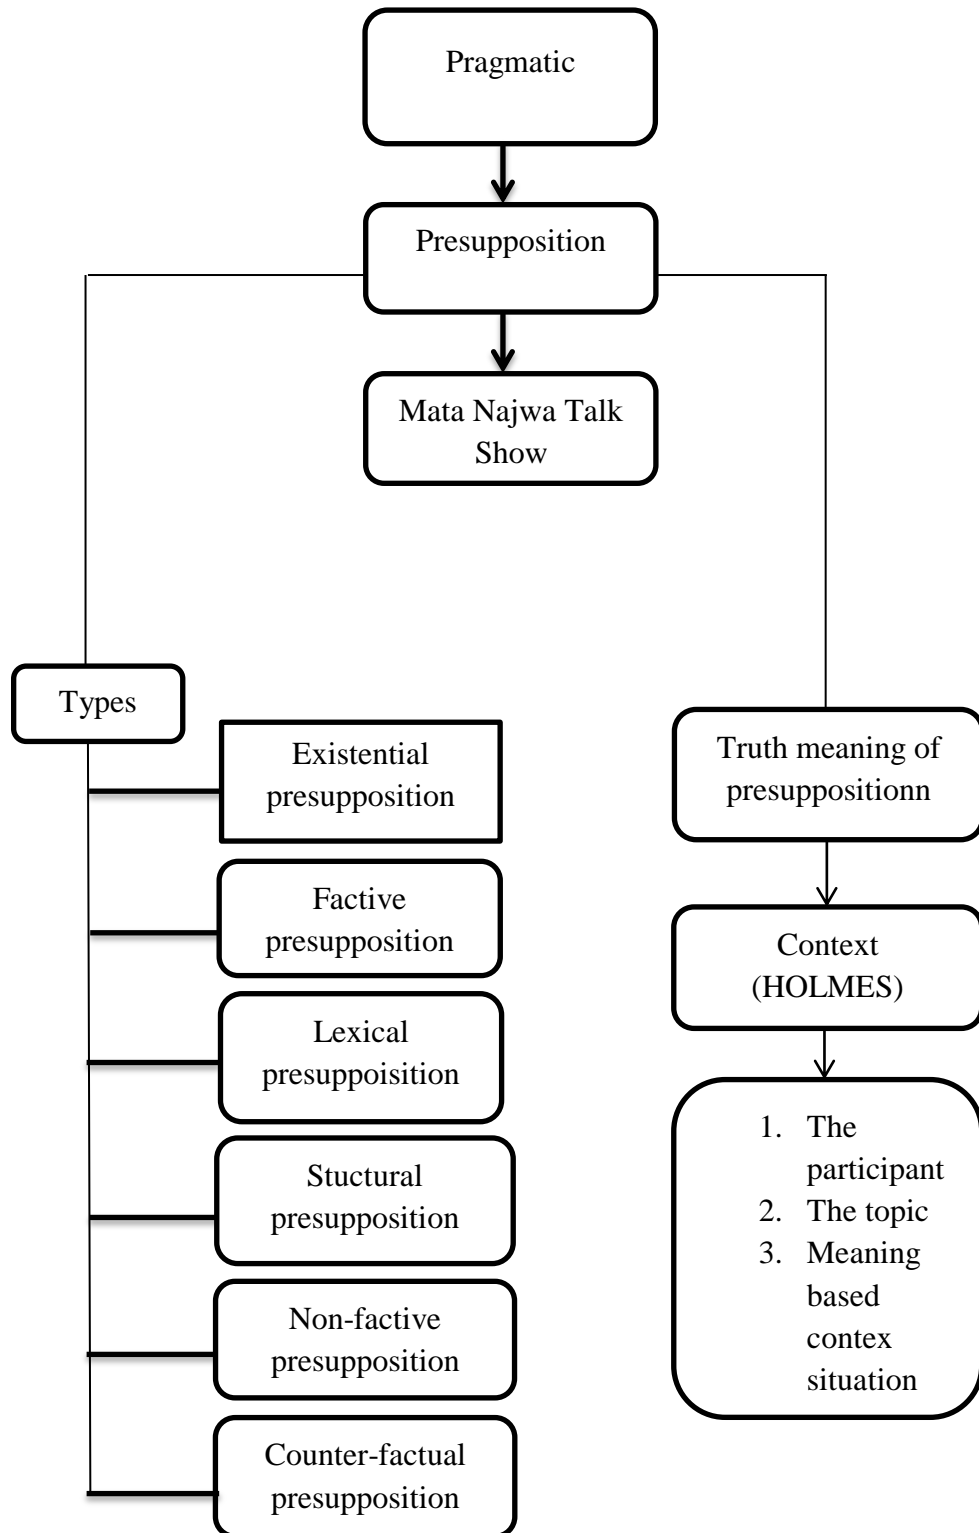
Pragmatic

Presupposition

Mata Najwa Talk Show

Types

Existential presupposition

Factive presupposition

Lexical presuppoisition

Stuctural presupposition

Non-factive presupposition

Counter-factual presupposition

Truth meaning of presuppositionn

Context (HOLMES)

1. The participant
2. The topic
3. Meaning based contex situation